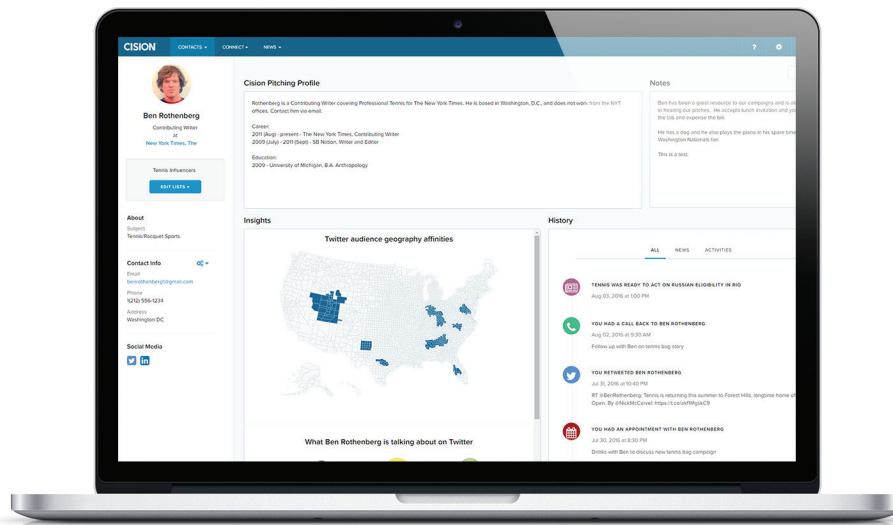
CISION CONTACTS ▾ CONNECT ▾ NEWS ▾

Ben Rothenberg
Contributing Writer
at
New York Times, The

Tennis Influencers
EDIT LISTS ▾

About
Subject
Tennis/Racquet Sports

Contact Info
Email
benrothenberg@gmail.com
Phone
1(212) 556-1234
Address
Washington DC

Social Media

Cision Pitching Profile

Rothenberg is a Contributing Writer covering Professional Tennis for The New York Times. He is based in Washington, D.C., and does not work from the NYT offices. Contact him via email.

Career:
2011 (Aug) - present - The New York Times, Contributing Writer
2009 (July) - 2011 (Sept) - SB Nation, Writer and Editor

Education:
2009 - University of Michigan, B.A. Anthropology

Notes

Ben has been a great resource to our campaigns and is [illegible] in hearing our pitches. He accepts lunch invitation and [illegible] the tab and expense the bill.

He has a dog and he also plays the piano in his spare time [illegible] Washington Nationals fan.

This is a test.

Insights

Twitter audience geography affinities

What Ben Rothenberg is talking about on Twitter

History

ALL NEWS ACTIVITIES

TENNIS WAS READY TO ACT ON RUSSIAN ELIGIBILITY IN RIO
Aug 03, 2016 at 1:00 PM

YOU HAD A CALL BACK TO BEN ROTHENBERG
Aug 02, 2016 at 9:30 AM
Follow up with Ben on tennis bag story

YOU RETWEETED BEN ROTHENBERG
Jul 31, 2016 at 10:40 PM
RT @BenRothenberg: Tennis is returning this summer to Forest Hills, longtime home of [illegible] Open. By @NickMcCarvel: https://t.co/eM9gskC9

YOU HAD AN APPOINTMENT WITH BEN ROTHENBERG
Jul 30, 2016 at 8:30 PM
Drinks with Ben to discuss new tennis bag campaign